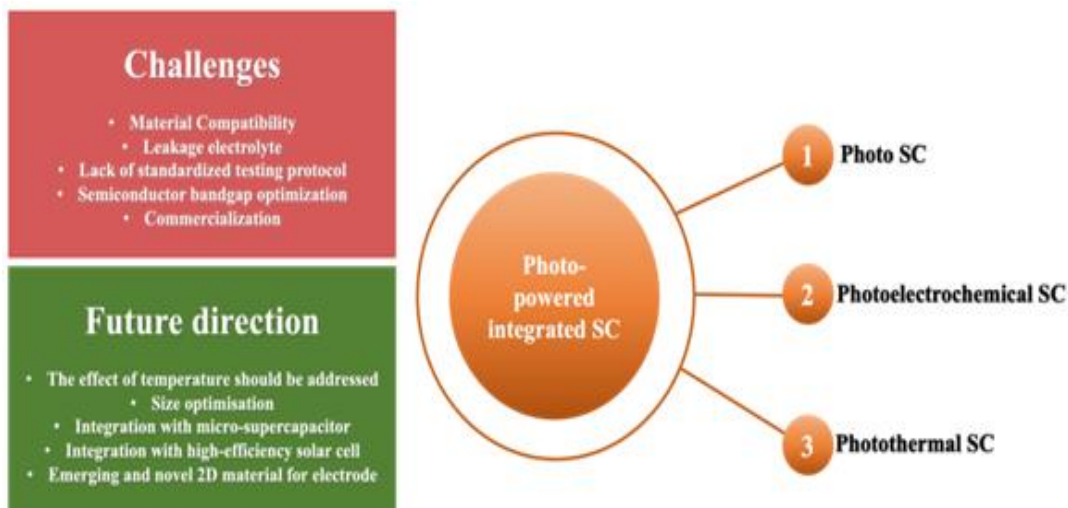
Challenges

• Material Compatibility
• Leakage electrolyte
• Lack of standardized testing protocol
• Semiconductor bandgap optimization
• Commercialization

Future direction

• The effect of temperature should be addressed
• Size optimisation
• Integration with micro-supercapacitor
• Integration with high-efficiency solar cell
• Emerging and novel 2D material for electrode

Photo-powered integrated SC

1 Photo SC

2 Photoelectrochemical SC

3 Photothermal SC